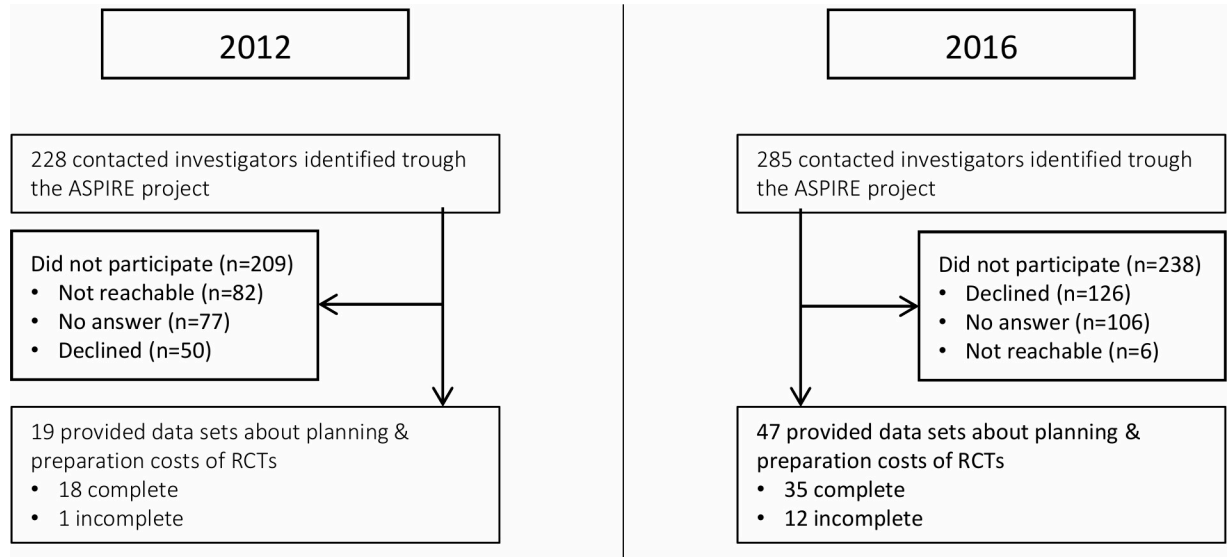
2012

228 contacted investigators identified trough the ASPIRE project

Did not participate (n=209)
• Not reachable (n=82)
• No answer (n=77)
• Declined (n=50)

19 provided data sets about planning & preparation costs of RCTs
• 18 complete
• 1 incomplete

2016

285 contacted investigators identified trough the ASPIRE project

Did not participate (n=238)
• Declined (n=126)
• No answer (n=106)
• Not reachable (n=6)

47 provided data sets about planning & preparation costs of RCTs
• 35 complete
• 12 incomplete